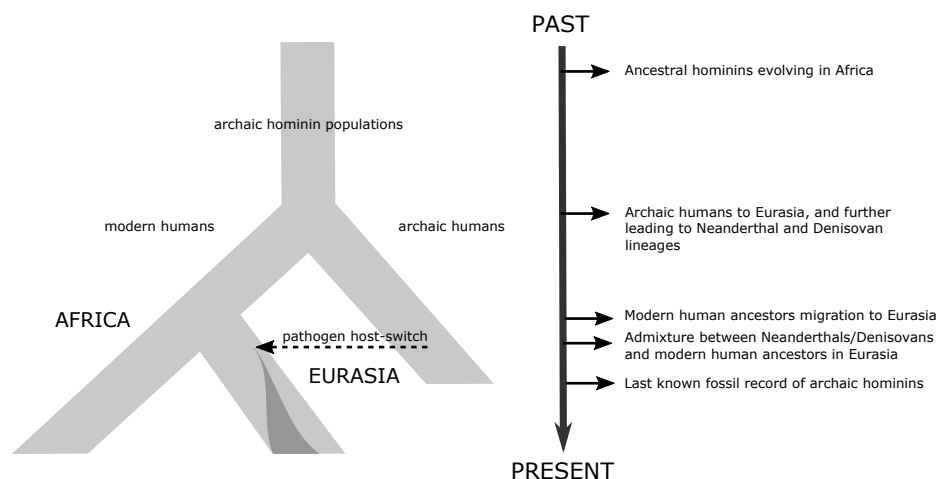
archaic hominin populations

modern humans

archaic humans

AFRICA

pathogen host-switch

EURASIA

PAST

Ancestral hominins evolving in Africa

Archaic humans to Eurasia, and further leading to Neanderthal and Denisovan lineages

Modern human ancestors migration to Eurasia

Admixture between Neanderthals/Denisovans and modern human ancestors in Eurasia

Last known fossil record of archaic hominins

PRESENT